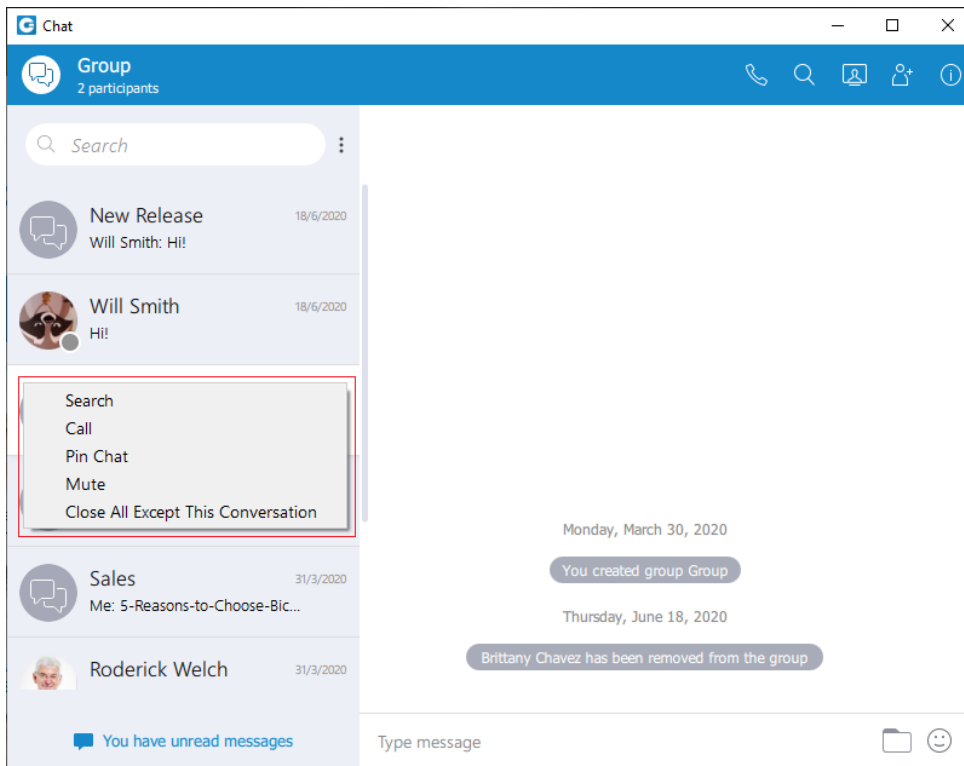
Chat

Group
2 participants

Search

New Release 18/6/2020
Will Smith: Hi!

Will Smith 18/6/2020
Hi!

Search
Call
Pin Chat
Mute
Close All Except This Conversation

Sales 31/3/2020
Me: 5-Reasons-to-Choose-Bic...

Roderick Welch 31/3/2020

You have unread messages

Monday, March 30, 2020
You created group Group
Thursday, June 18, 2020
Brittany Chavez has been removed from the group

Type message